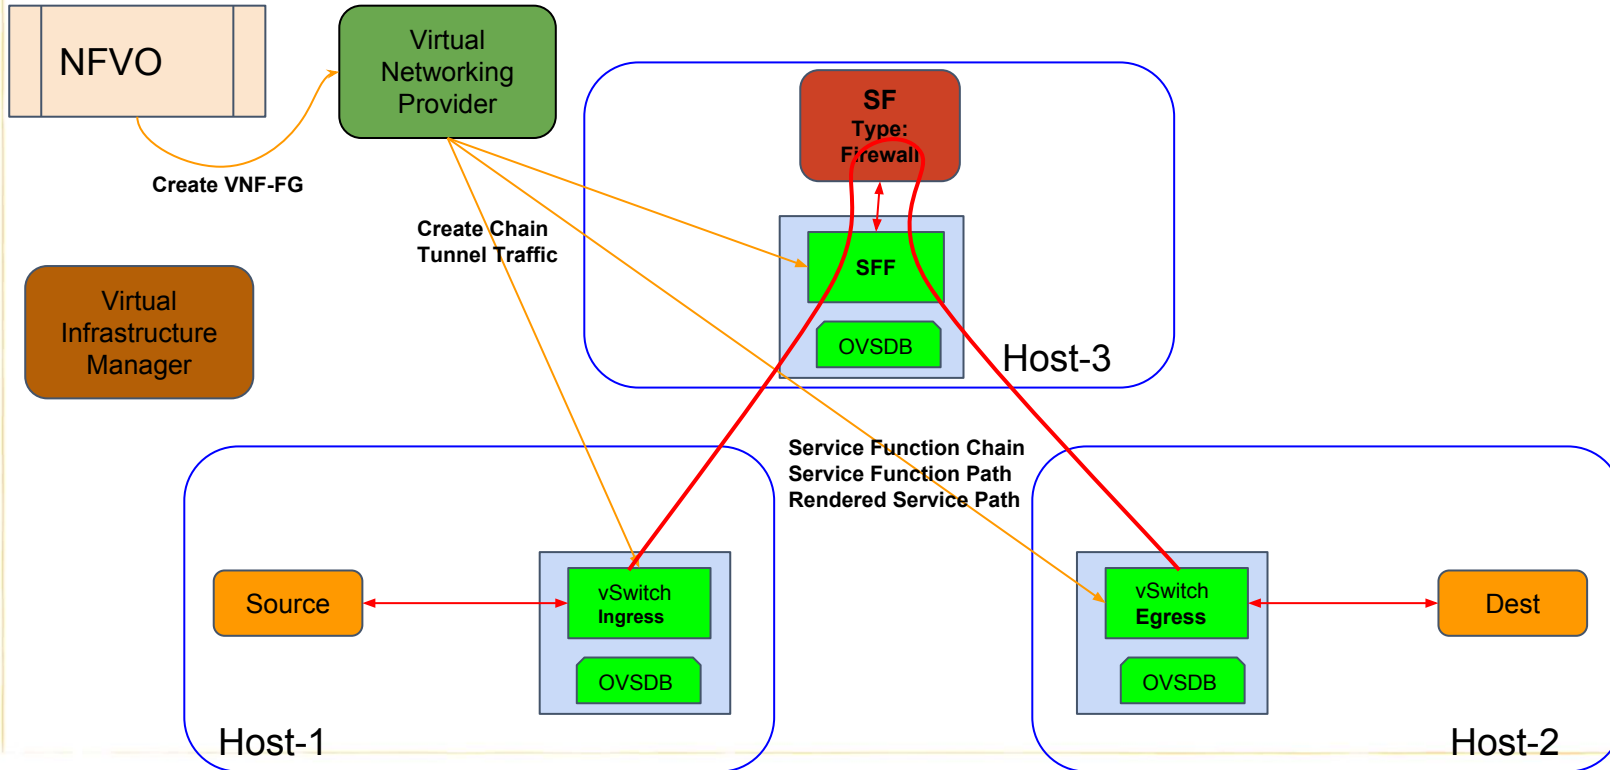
NFVO

Virtual Networking Provider

Create VNF-FG

Create Chain Tunnel Traffic

SF
Type:
Firewall

SFF

OVSDB

Host-3

Virtual Infrastructure Manager

Service Function Chain
Service Function Path
Rendered Service Path

Source

vSwitch
Ingress

OVSDB

Host-1

vSwitch
Egress

OVSDB

Dest

Host-2